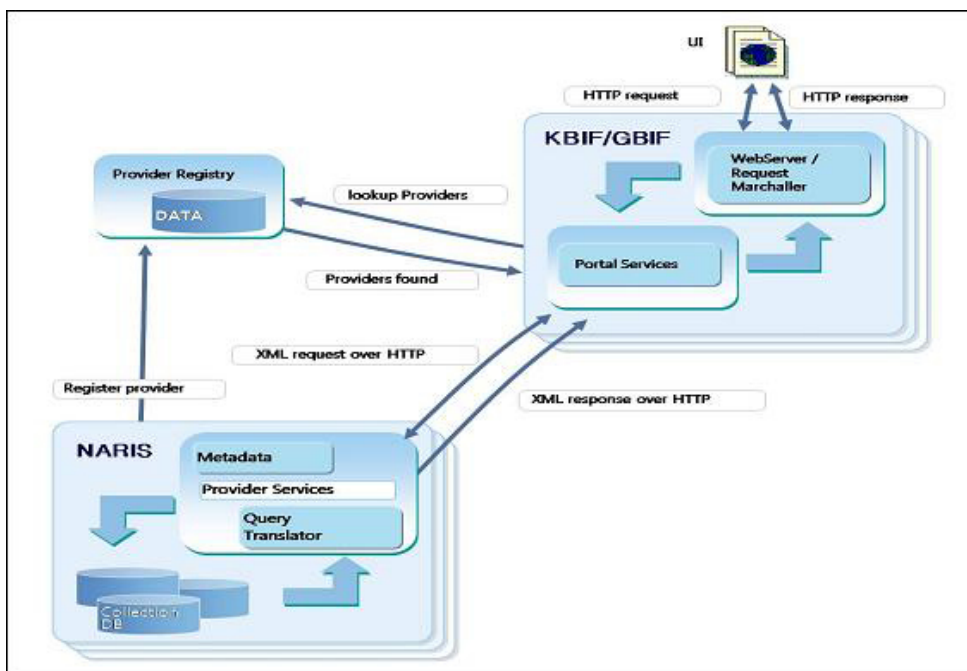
UI

HTTP request

HTTP response

KBIF/GBIF

WebServer / Request Marchaller

Provider Registry

DATA

lookup Providers

Portal Services

Providers found

XML request over HTTP

Register provider

XML response over HTTP

NARIS

Metadata

Provider Services

Query Translator

Collection DB